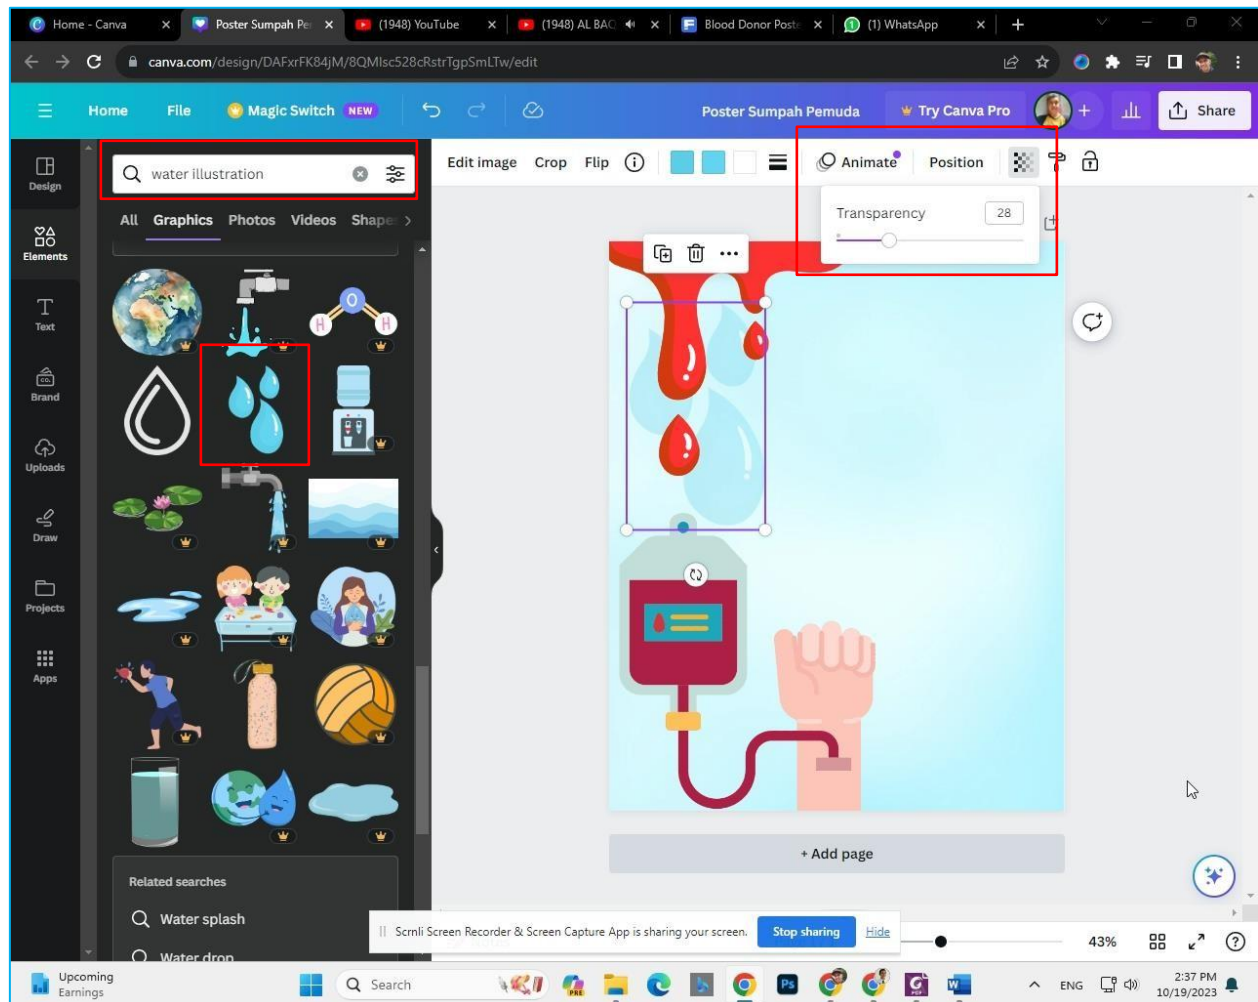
Home - Canva
Poster Sumpah Pe
(1948) YouTube
(1948) AL BAC
Blood Donor Poste
(1) WhatsApp

canva.com/design/DAFxrFK84jM/8QMIsc528cRstrTgpSmLTw/edit

Home File Magic Switch NEW Poster Sumpah Pemuda Try Canva Pro Share

Design
Elements
Text
Brand
Uploads
Draw
Projects
Apps

water illustration

All Graphics Photos Videos Shape

Edit image Crop Flip Animate Position

Transparency 28

H O H

Related searches
Water splash
Water drop

+ Add page

Scrnli Screen Recorder & Screen Capture App is sharing your screen. Stop sharing Hide

43%

Upcoming
Earnings

Search

ENG 2:37 PM 10/19/2023